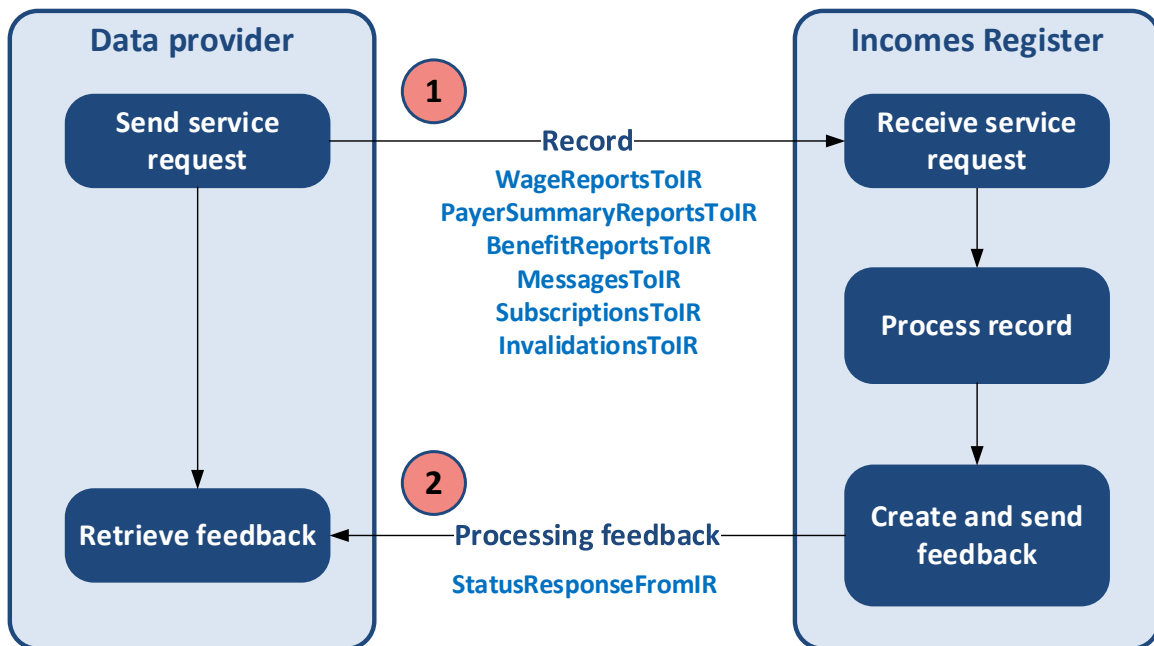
Data provider

Send service request

Retrieve feedback

1

Record

WageReportsToIR
PayerSummaryReportsToIR
BenefitReportsToIR
MessagesToIR
SubscriptionsToIR
InvalidationsToIR

2

Processing feedback

StatusResponseFromIR

Incomes Register

Receive service request

Process record

Create and send feedback